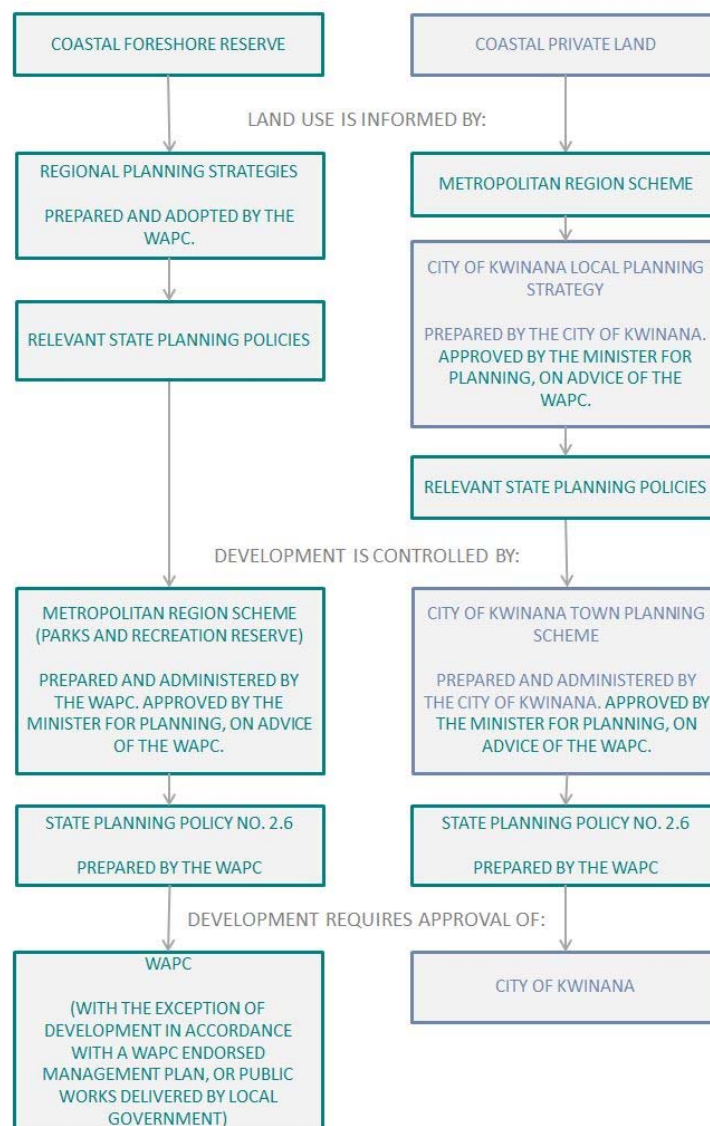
COASTAL FORESHORE RESERVE

COASTAL PRIVATE LAND

LAND USE IS INFORMED BY:

REGIONAL PLANNING STRATEGIES

PREPARED AND ADOPTED BY THE WAPC.

RELEVANT STATE PLANNING POLICIES

METROPOLITAN REGION SCHEME

CITY OF KWINANA LOCAL PLANNING STRATEGY

PREPARED BY THE CITY OF KWINANA. APPROVED BY THE MINISTER FOR PLANNING, ON ADVICE OF THE WAPC.

RELEVANT STATE PLANNING POLICIES

DEVELOPMENT IS CONTROLLED BY:

METROPOLITAN REGION SCHEME (PARKS AND RECREATION RESERVE)

PREPARED AND ADMINISTERED BY THE WAPC. APPROVED BY THE MINISTER FOR PLANNING, ON ADVICE OF THE WAPC.

CITY OF KWINANA TOWN PLANNING SCHEME

PREPARED AND ADMINISTERED BY THE CITY OF KWINANA. APPROVED BY THE MINISTER FOR PLANNING, ON ADVICE OF THE WAPC.

STATE PLANNING POLICY NO. 2.6

PREPARED BY THE WAPC

STATE PLANNING POLICY NO. 2.6

PREPARED BY THE WAPC

DEVELOPMENT REQUIRES APPROVAL OF:

WAPC

(WITH THE EXCEPTION OF DEVELOPMENT IN ACCORDANCE WITH A WAPC ENDORSED MANAGEMENT PLAN, OR PUBLIC WORKS DELIVERED BY LOCAL GOVERNMENT)

CITY OF KWINANA